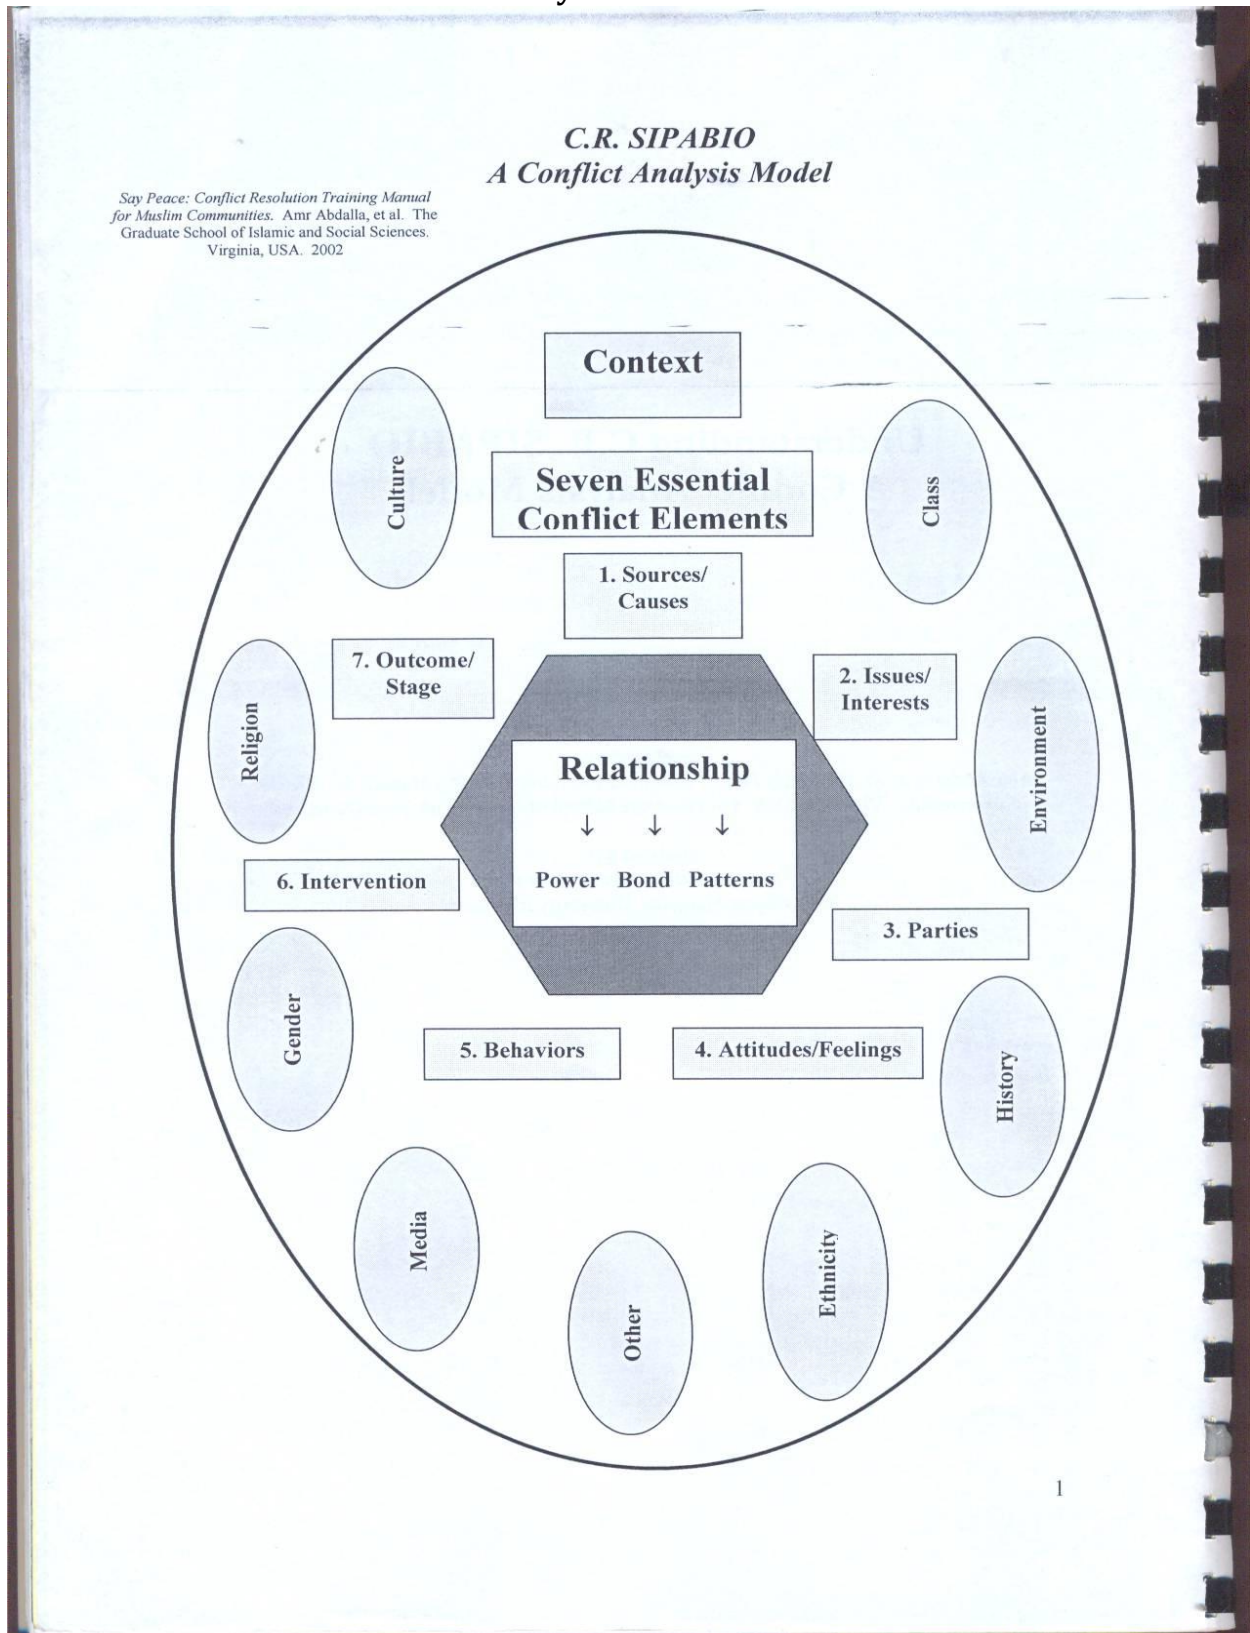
C.R. SIPABIO
A Conflict Analysis Model

Say Peace: Conflict Resolution Training Manual for Muslim Communities. Amr Abdalla, et al. The Graduate School of Islamic and Social Sciences. Virginia, USA. 2002

Context

Culture

Class

Seven Essential Conflict Elements

1. Sources/ Causes

7. Outcome/ Stage

2. Issues/ Interests

Religion

Environment

Relationship

↓ ↓ ↓

Power Bond Patterns

6. Intervention

3. Parties

Gender

5. Behaviors

4. Attitudes/Feelings

History

Media

Ethnicity

Other

1